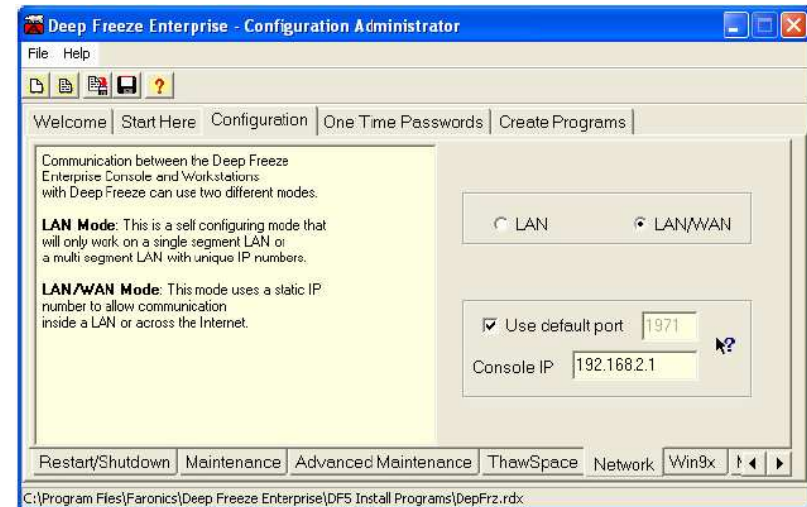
Deep Freeze Enterprise - Configuration Administrator

File Help

?

Welcome | Start Here | Configuration | One Time Passwords | Create Programs

Communication between the Deep Freeze Enterprise Console and Workstations with Deep Freeze can use two different modes.

**LAN Mode**: This is a self configuring mode that will only work on a single segment LAN or a multi segment LAN with unique IP numbers.

**LAN/WAN Mode**: This mode uses a static IP number to allow communication inside a LAN or across the Internet.

LAN

LAN/WAN

Use default port 1971

?

Console IP 192.168.2.1

Restart/Shutdown | Maintenance | Advanced Maintenance | ThawSpace | Network | Win9x

C:\Program Files\Faronics\Deep Freeze Enterprise\DF5 Install Programs\DepFrz.rdx